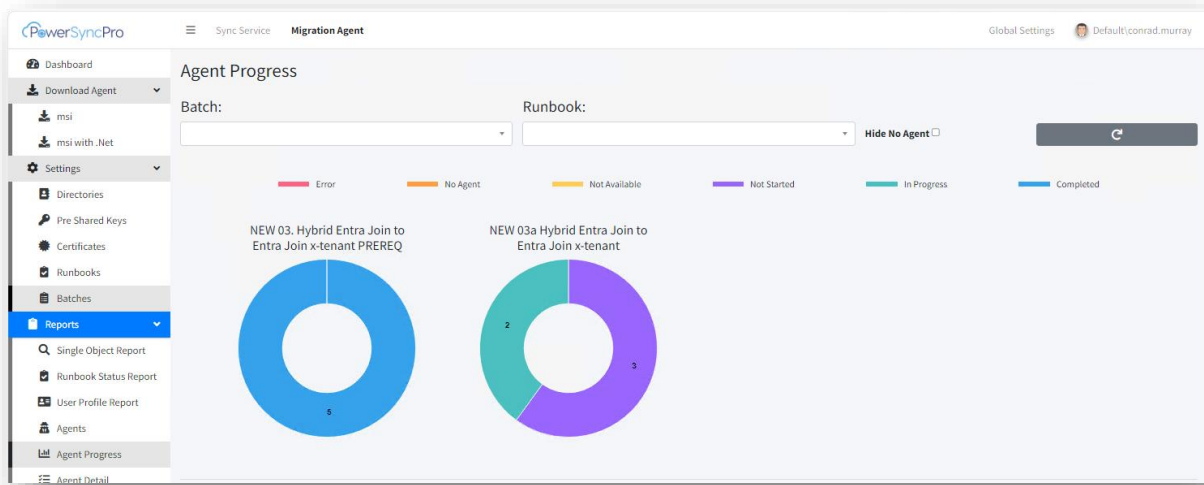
PowerSyncPro

Sync Service Migration Agent

Global Settings Default\conrad.murray

Dashboard
Download Agent
msi
msi with .Net
Settings
Directories
Pre Shared Keys
Certificates
Runbooks
Batches
Reports
Single Object Report
Runbook Status Report
User Profile Report
Agents
Agent Progress
Agent Detail

Agent Progress

Batch:

Runbook:

Hide No Agent

Error No Agent Not Available Not Started In Progress Completed

NEW 03. Hybrid Entra Join to Entra Join x-tenant PREREQ

5

NEW 03a Hybrid Entra Join to Entra Join x-tenant

2

3